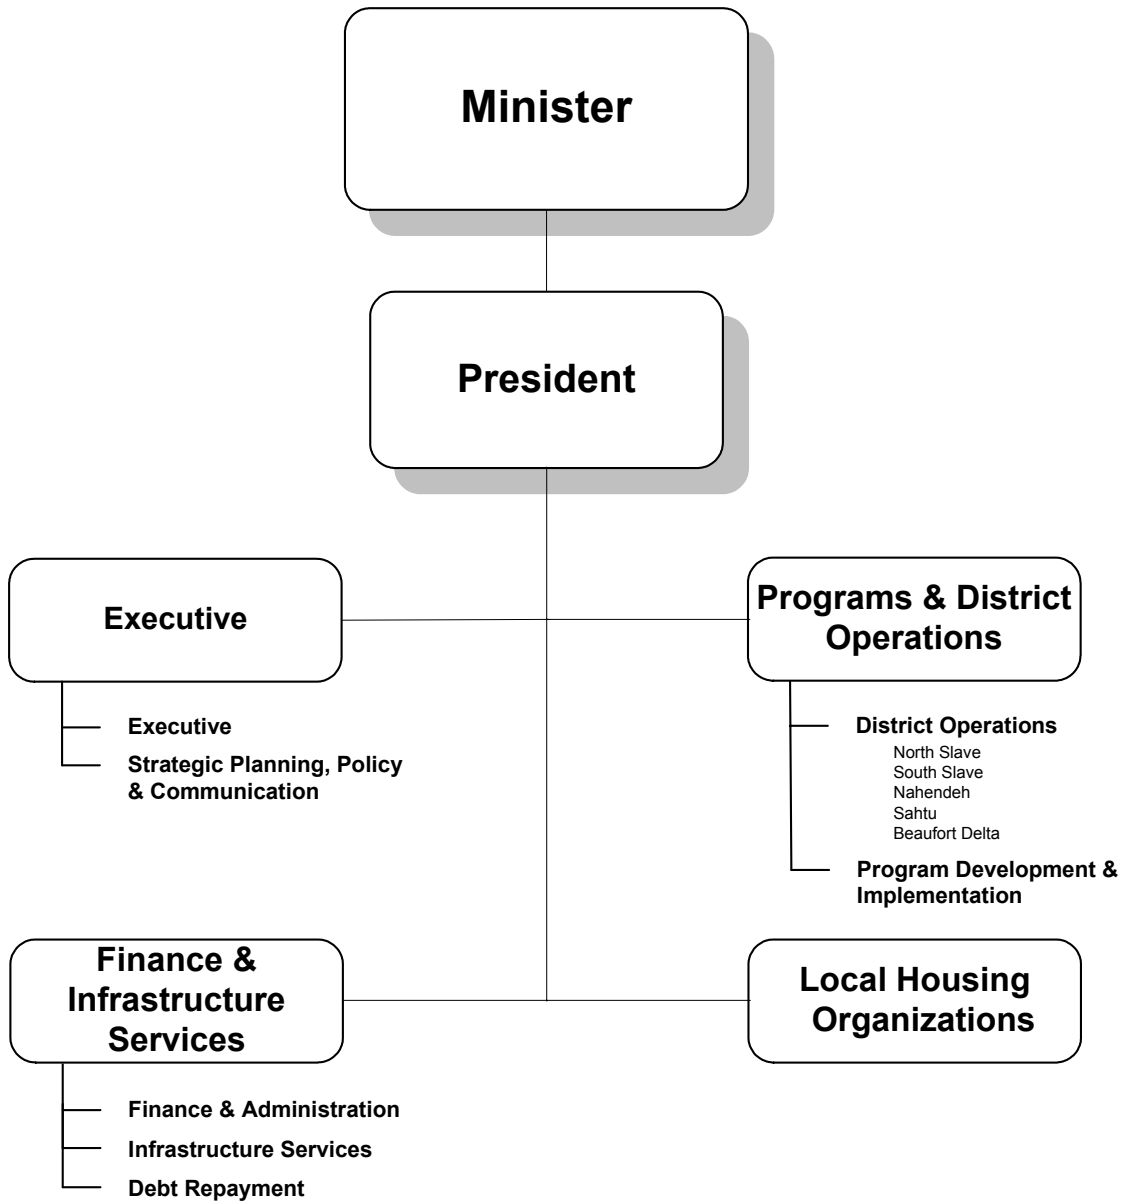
Minister

President

Executive

Executive
Strategic Planning, Policy & Communication

Programs & District Operations

District Operations
North Slave
South Slave
Nahendeh
Sahtu
Beaufort Delta

Program Development & Implementation

Finance & Infrastructure Services

Finance & Administration
Infrastructure Services
Debt Repayment

Local Housing Organizations